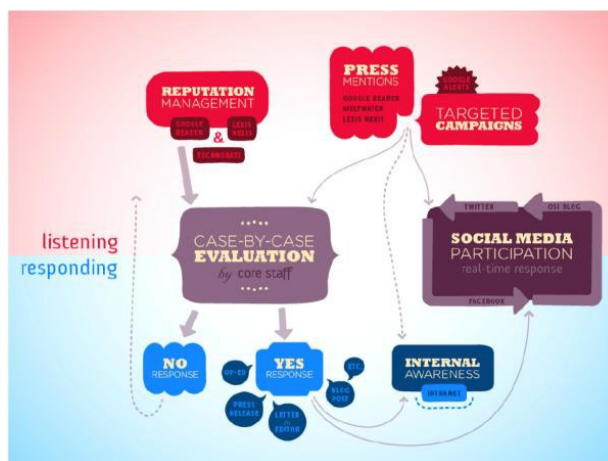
REPUTATION MANAGEMENT

GOOGLE READER

&

LEXIS NEXIS

TECHNORATI

PRESS MENTIONS

GOOGLE READER

MELTWATER

LEXIS NEXIS

GOOGLE ALERTS

TARGETED CAMPAIGNS

listening

responding

CASE-BY-CASE EVALUATION

by core staff

TWITTER

OSI BLOG

SOCIAL MEDIA PARTICIPATION

real-time response

FACEBOOK

NO RESPONSE

OP-ED

YES RESPONSE

ETC.

BLOG POST

PRESS RELEASE

LETTER to EDITOR

INTERNAL AWARENESS

INTRANET